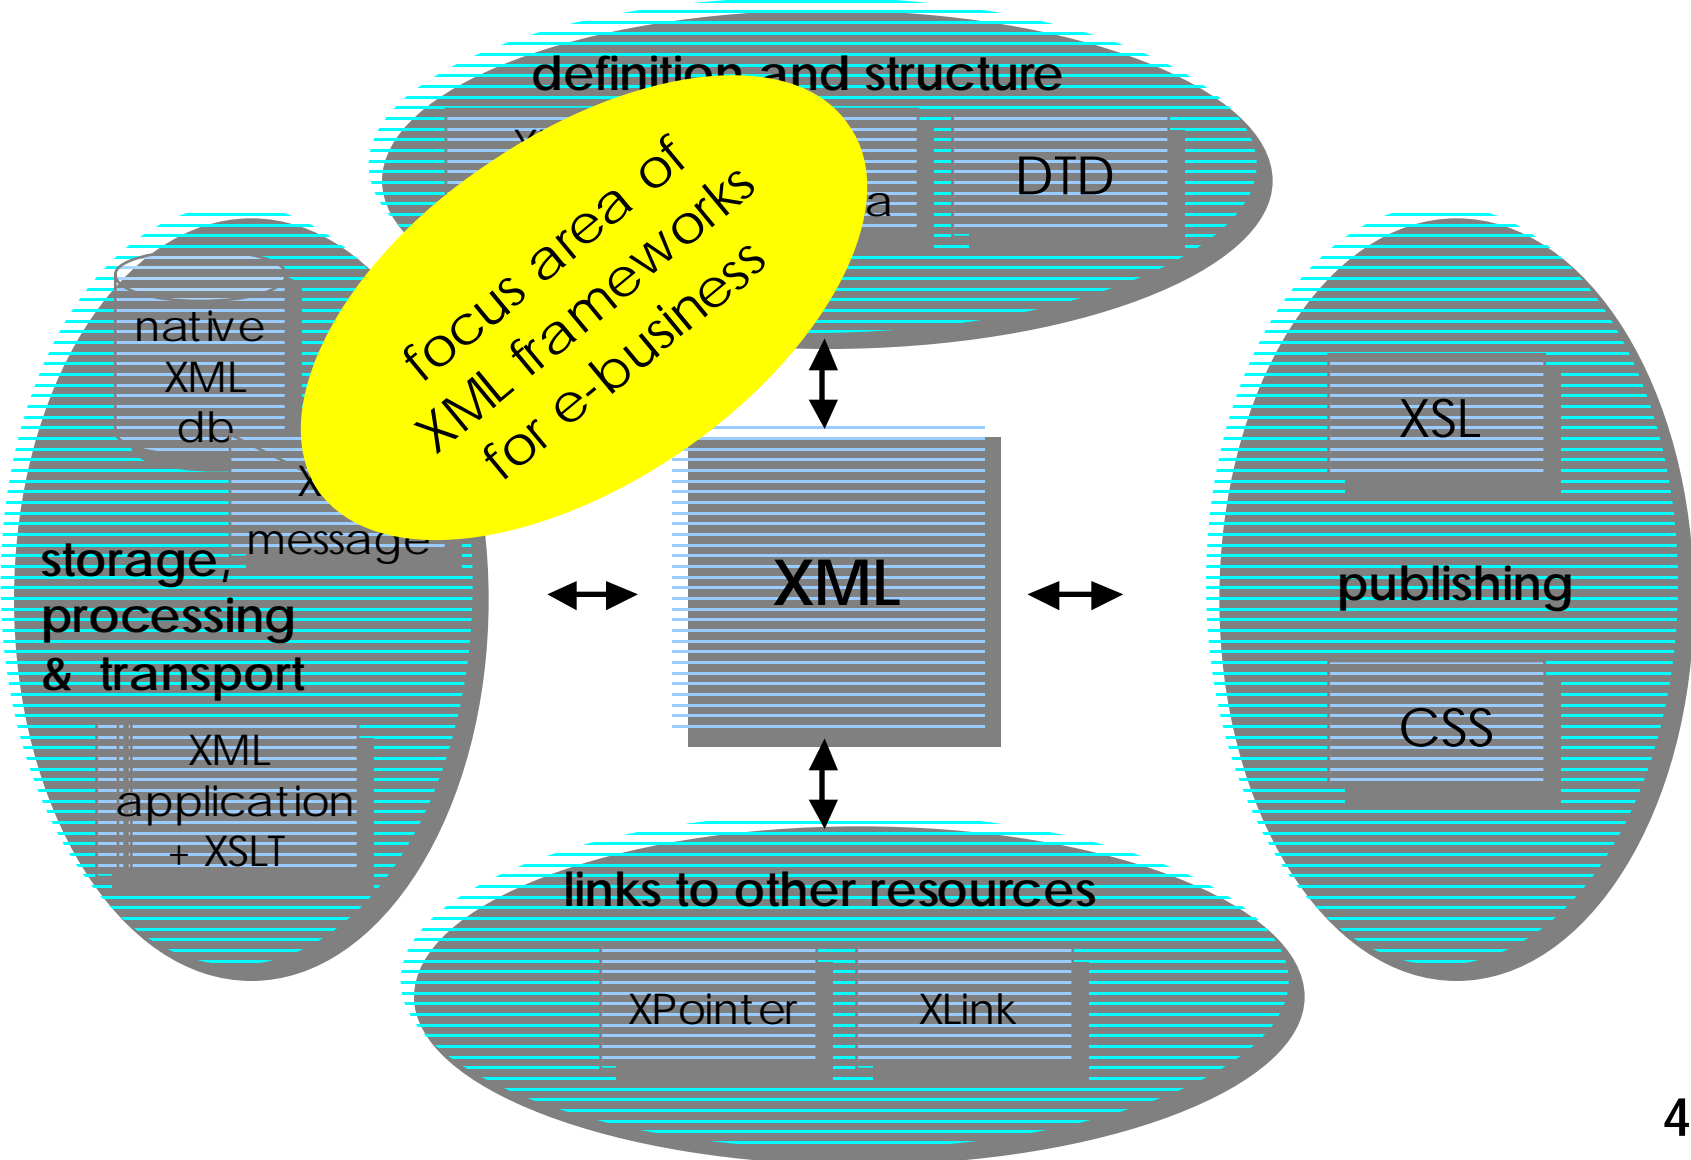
definition and structure

X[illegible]

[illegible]a

DTD

focus area of XML frameworks for e-business

native XML db

X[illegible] message

storage, processing & transport

XML application + XSLT

XML

XSL

publishing

CSS

links to other resources

XPointer

XLink

4